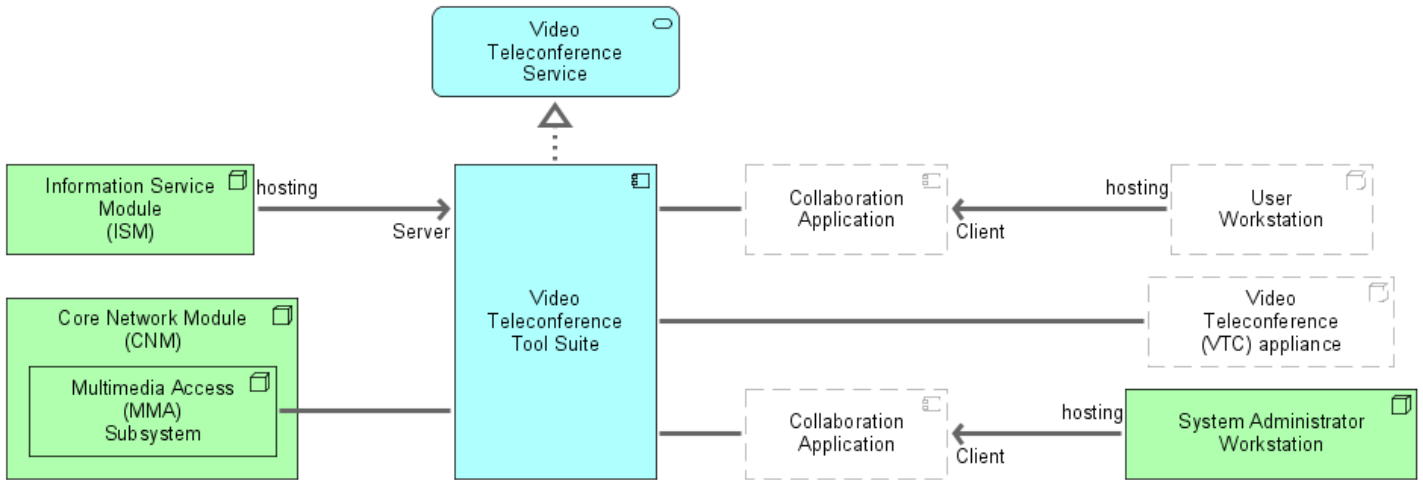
Video Teleconference Service

Information Service Module (ISM)

hosting

Server

Video Teleconference Tool Suite

Collaboration Application

Client

hosting

User Workstation

Core Network Module (CNM)

Multimedia Access (MMA) Subsystem

Video Teleconference (VTC) appliance

Collaboration Application

Client

hosting

System Administrator Workstation